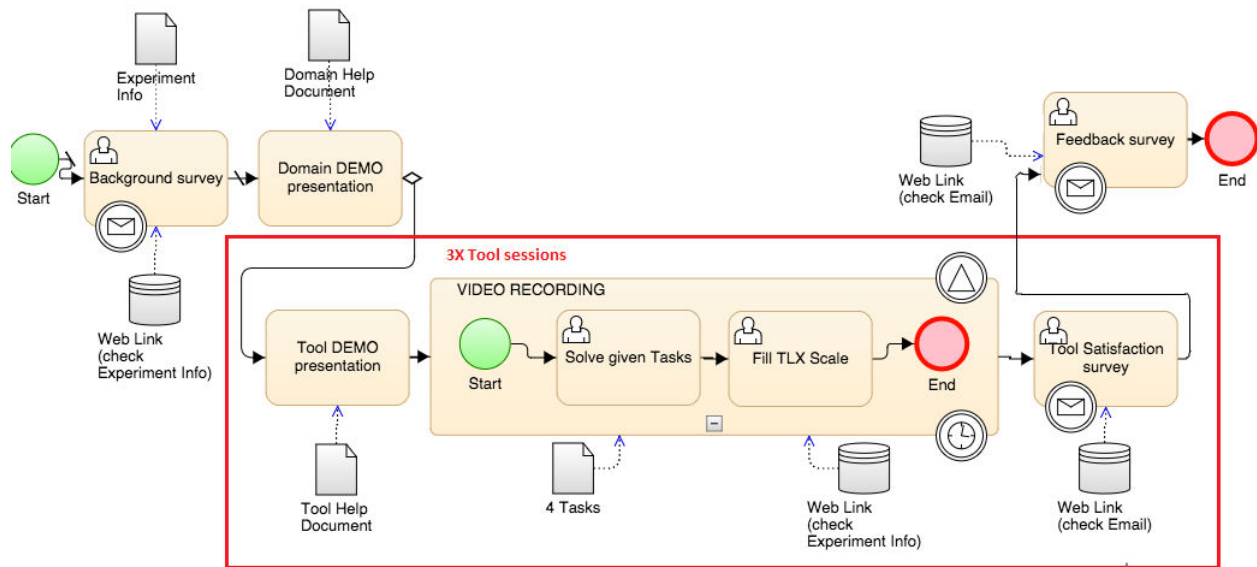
Experiment Info

Domain Help Document

Start

Background survey

Domain DEMO presentation

Web Link (check Experiment Info)

Web Link (check Email)

Feedback survey

End

3X Tool sessions

VIDEO RECORDING

Tool DEMO presentation

Start

Solve given Tasks

Fill TLX Scale

End

Tool Satisfaction survey

Tool Help Document

4 Tasks

Web Link (check Experiment Info)

Web Link (check Email)